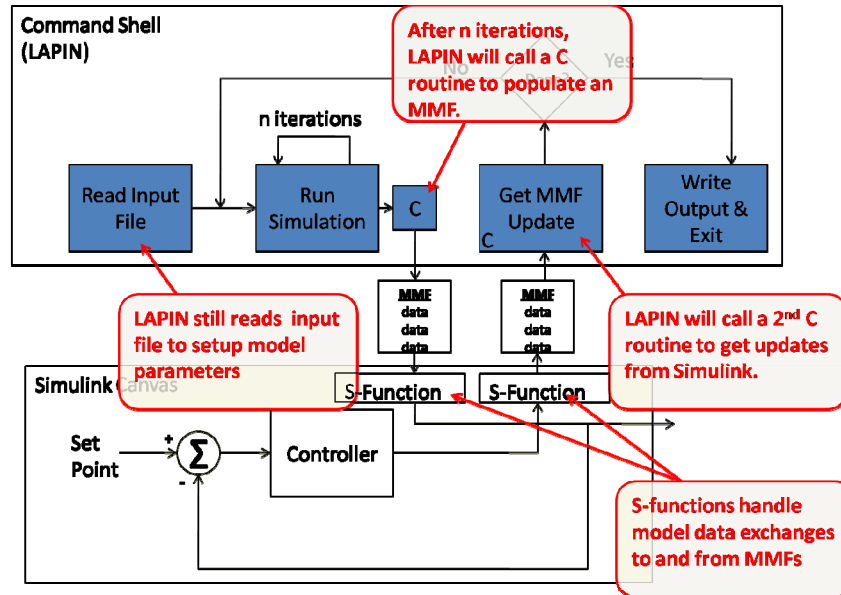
Command Shell (LAPIN)

After n iterations, LAPIN will call a C routine to populate an MMF.

No

Yes

n iterations

Read Input File

Run Simulation

C

Get MMF Update

C

Write Output & Exit

MMF data data data

MMF data data data

LAPIN still reads input file to setup model parameters

LAPIN will call a 2$^{nd}$ C routine to get updates from Simulink.

Simulink Canvas

S-Function

S-Function

Set Point

+

$\Sigma$

-

Controller

S-functions handle model data exchanges to and from MMFs